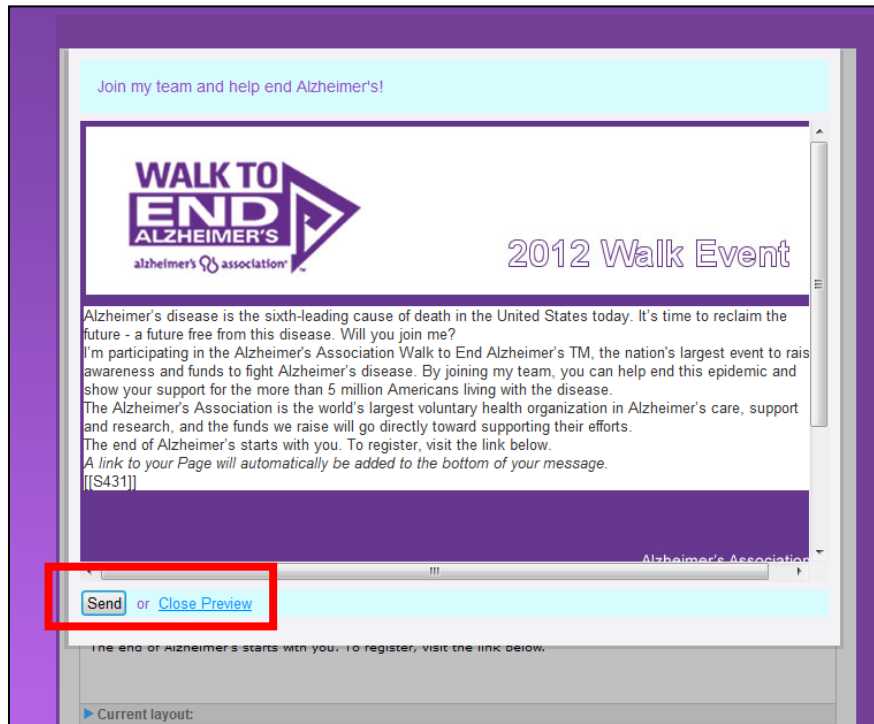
Join my team and help end Alzheimer's!

WALK TO END ALZHEIMER'S

alzheimer's association

2012 Walk Event

Alzheimer's disease is the sixth-leading cause of death in the United States today. It's time to reclaim the future - a future free from this disease. Will you join me?
I'm participating in the Alzheimer's Association Walk to End Alzheimer's TM, the nation's largest event to rais awareness and funds to fight Alzheimer's disease. By joining my team, you can help end this epidemic and show your support for the more than 5 million Americans living with the disease.
The Alzheimer's Association is the world's largest voluntary health organization in Alzheimer's care, support and research, and the funds we raise will go directly toward supporting their efforts.
The end of Alzheimer's starts with you. To register, visit the link below.
*A link to your Page will automatically be added to the bottom of your message.*
[[S431]]

Alzheimer's Association

Send or Close Preview

The end of Alzheimer's starts with you. To register, visit the link below.

Current layout: